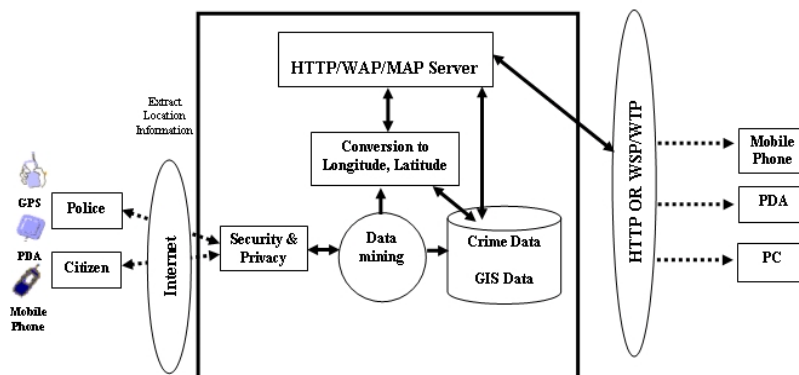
HTTP/WAP/MAP Server

Extract Location Information

Conversion to Longitude, Latitude

GPS

Police

PDA

Citizen

Mobile Phone

Internet

Security & Privacy

Data mining

Crime Data

GIS Data

HTTP OR WSP/WTP

Mobile Phone

PDA

PC